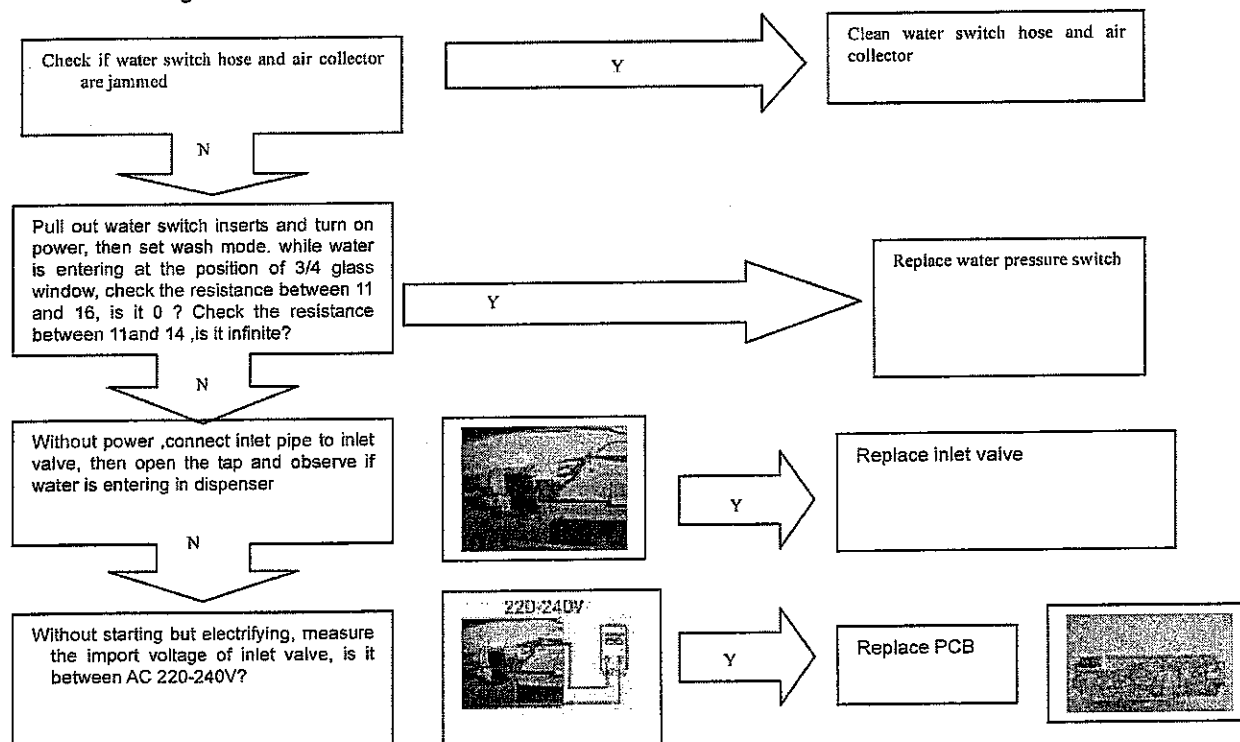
Check if water switch hose and air collector are jammed

Y

Clean water switch hose and air collector

N

Pull out water switch inserts and turn on power, then set wash mode. while water is entering at the position of 3/4 glass window, check the resistance between 11 and 16, is it 0 ? Check the resistance between 11and 14 ,is it infinite?

Y

Replace water pressure switch

N

Without power ,connect inlet pipe to inlet valve, then open the tap and observe if water is entering in dispenser

Y

Replace inlet valve

N

Without starting but electrifying, measure the import voltage of inlet valve, is it between AC 220-240V?

220-240V

Y

Replace PCB